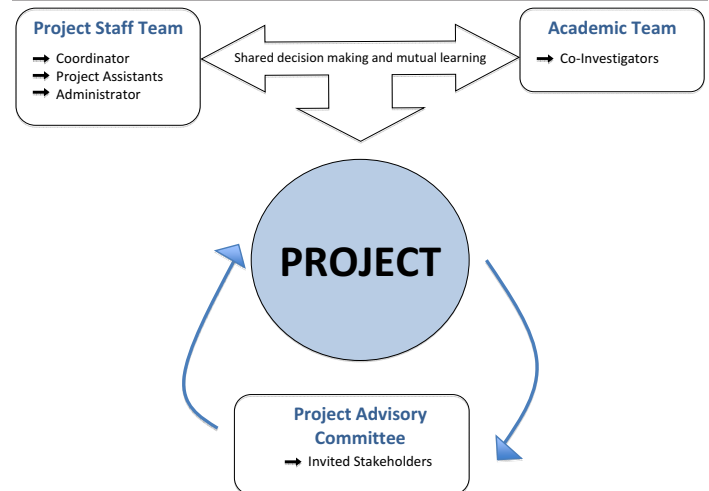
Project Staff Team

➞ Coordinator
➞ Project Assistants
➞ Administrator

Shared decision making and mutual learning

Academic Team

➞ Co-Investigators

PROJECT

Project Advisory Committee

➞ Invited Stakeholders